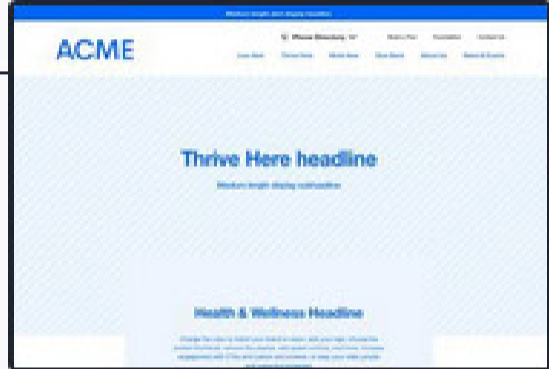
Medium length alert display headline

ACME

Q Phone Directory

Make a Plan | Foundation | Contact Us

Care Here | Thrive Here | Work Here | Give Back | About Us | News & Events

Thrive Here headline

Medium length display subheadline

Health & Wellness Headline

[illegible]